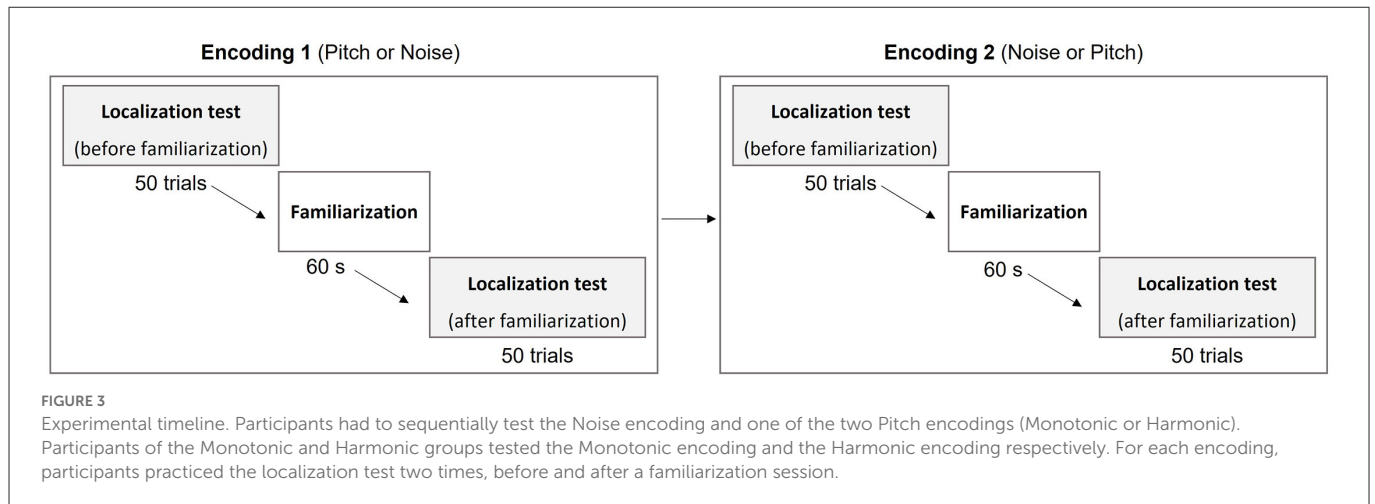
Encoding 1 (Pitch or Noise)

Localization test
(before familiarization)

50 trials

Familiarization

60 s

Localization test
(after familiarization)

50 trials

Encoding 2 (Noise or Pitch)

Localization test
(before familiarization)

50 trials

Familiarization

60 s

Localization test
(after familiarization)

50 trials

FIGURE 3

Experimental timeline. Participants had to sequentially test the Noise encoding and one of the two Pitch encodings (Monotonic or Harmonic). Participants of the Monotonic and Harmonic groups tested the Monotonic encoding and the Harmonic encoding respectively. For each encoding, participants practiced the localization test two times, before and after a familiarization session.